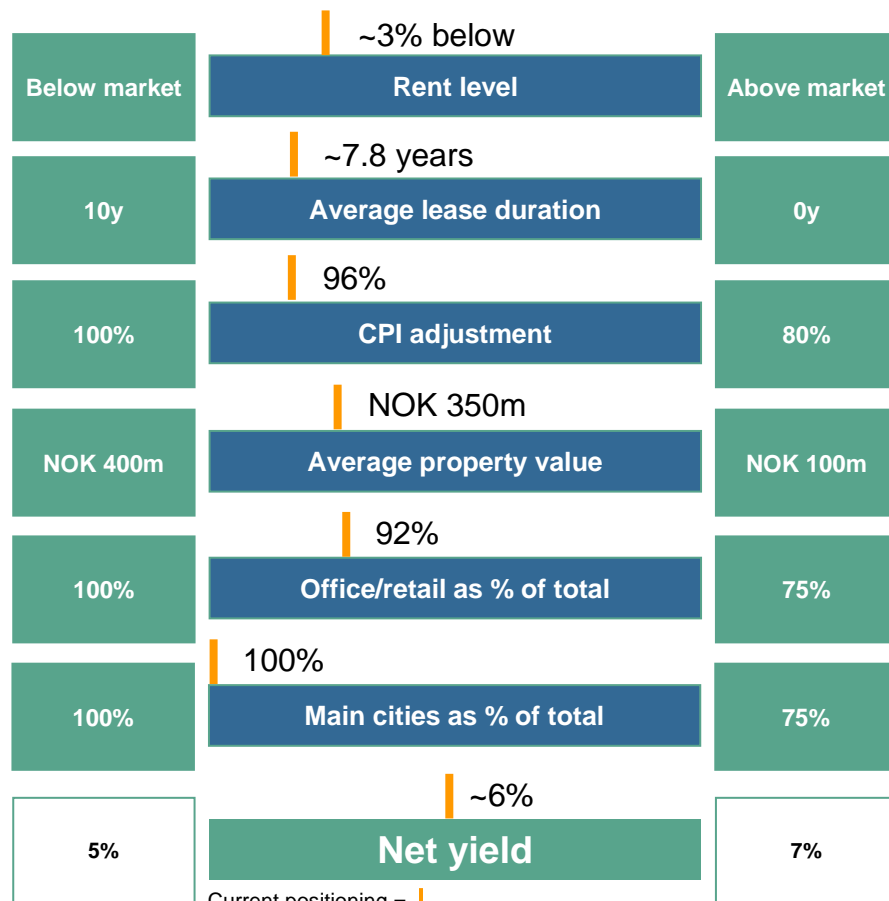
~3% below

Below market | Rent level | Above market

~7.8 years

10y | Average lease duration | 0y

96%

100% | CPI adjustment | 80%

NOK 350m

NOK 400m | Average property value | NOK 100m

92%

100% | Office/retail as % of total | 75%

100%

100% | Main cities as % of total | 75%

~6%

5% | Net yield | 7%

Current positioning = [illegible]